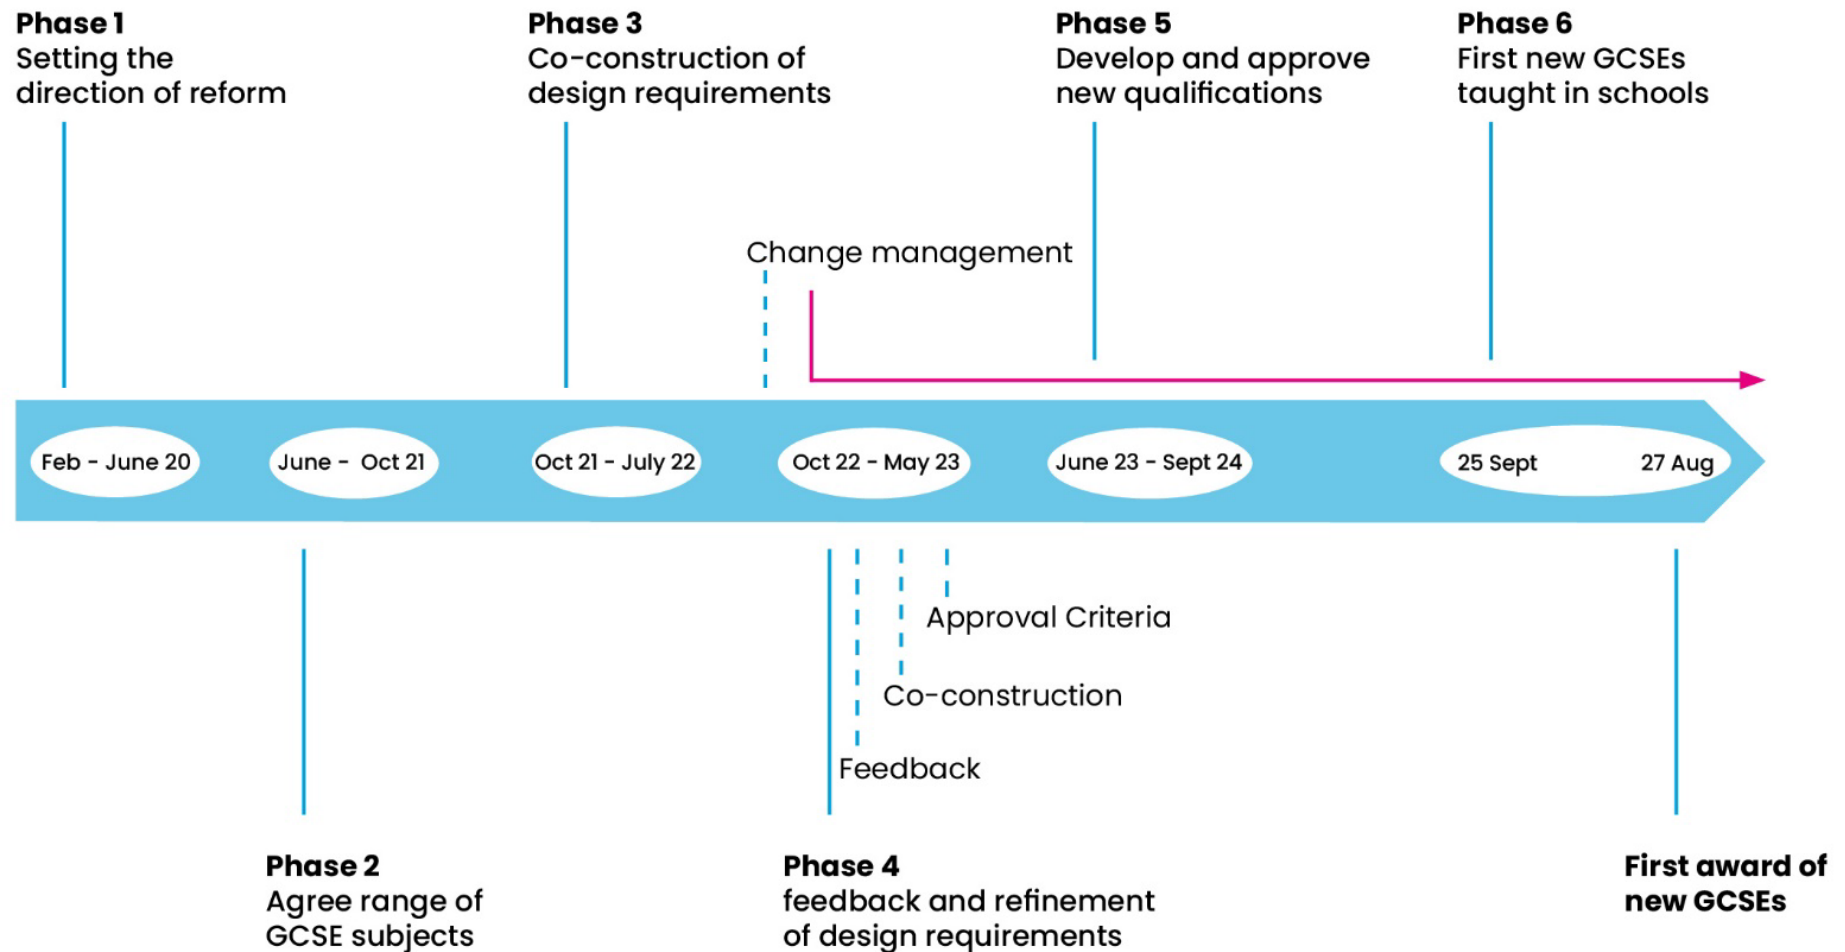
**Phase 1**
Setting the direction of reform

**Phase 3**
Co-construction of design requirements

**Phase 5**
Develop and approve new qualifications

**Phase 6**
First new GCSEs taught in schools

Change management

Feb - June 20

June - Oct 21

Oct 21 - July 22

Oct 22 - May 23

June 23 - Sept 24

25 Sept

27 Aug

Approval Criteria

Co-construction

Feedback

**Phase 2**
Agree range of GCSE subjects

**Phase 4**
feedback and refinement of design requirements

**First award of new GCSEs**